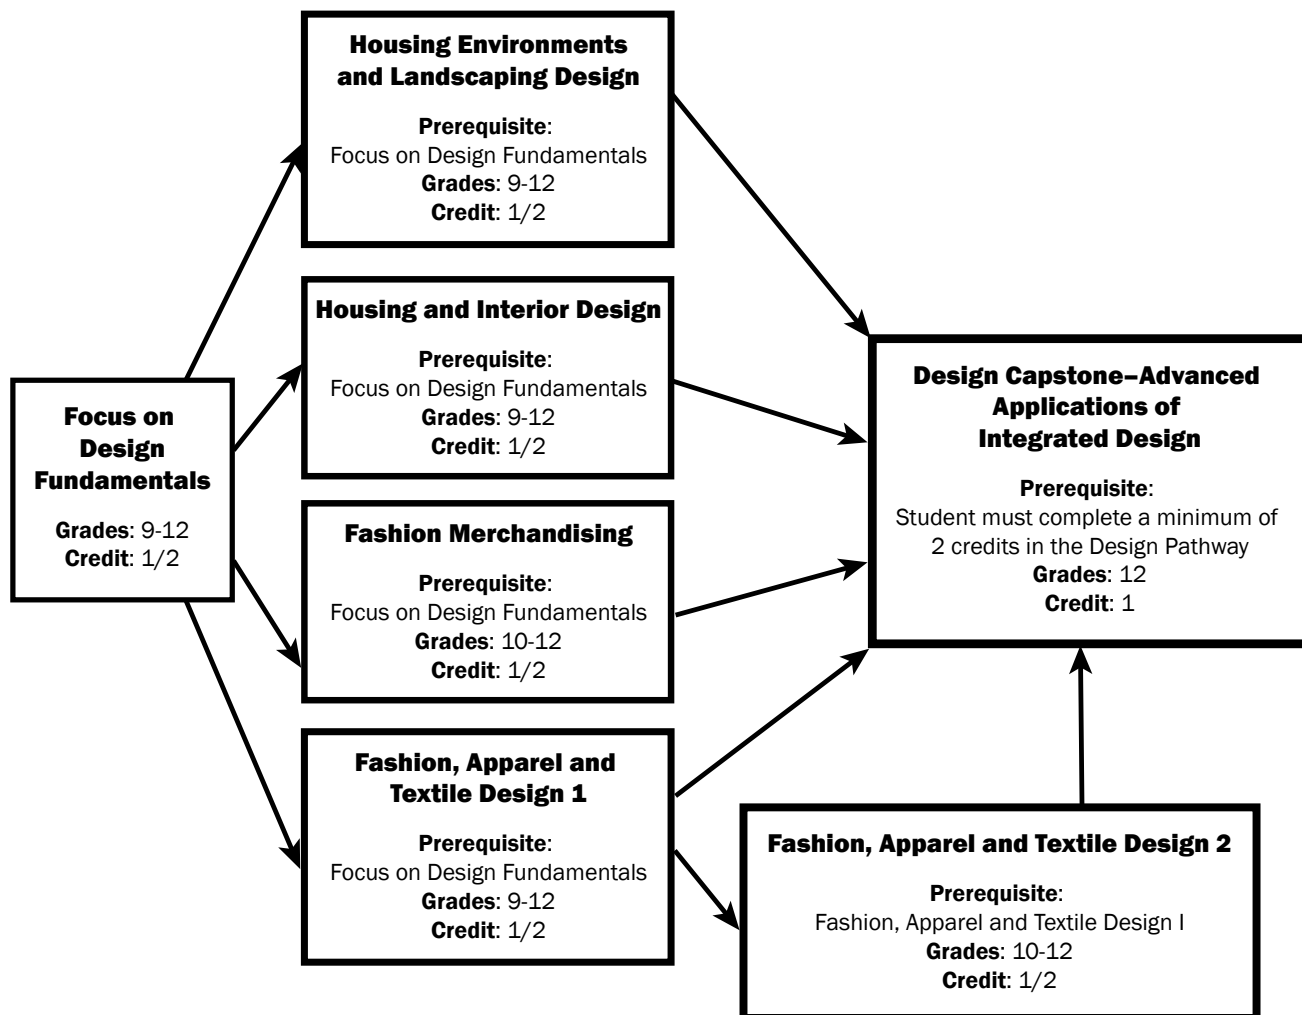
Focus on Design Fundamentals

Grades: 9-12
Credit: 1/2

Housing Environments and Landscaping Design

Prerequisite:
Focus on Design Fundamentals
Grades: 9-12
Credit: 1/2

Housing and Interior Design

Prerequisite:
Focus on Design Fundamentals
Grades: 9-12
Credit: 1/2

Fashion Merchandising

Prerequisite:
Focus on Design Fundamentals
Grades: 10-12
Credit: 1/2

Fashion, Apparel and Textile Design 1

Prerequisite:
Focus on Design Fundamentals
Grades: 9-12
Credit: 1/2

Design Capstone–Advanced Applications of Integrated Design

Prerequisite:
Student must complete a minimum of 2 credits in the Design Pathway
Grades: 12
Credit: 1

Fashion, Apparel and Textile Design 2

Prerequisite:
Fashion, Apparel and Textile Design I
Grades: 10-12
Credit: 1/2